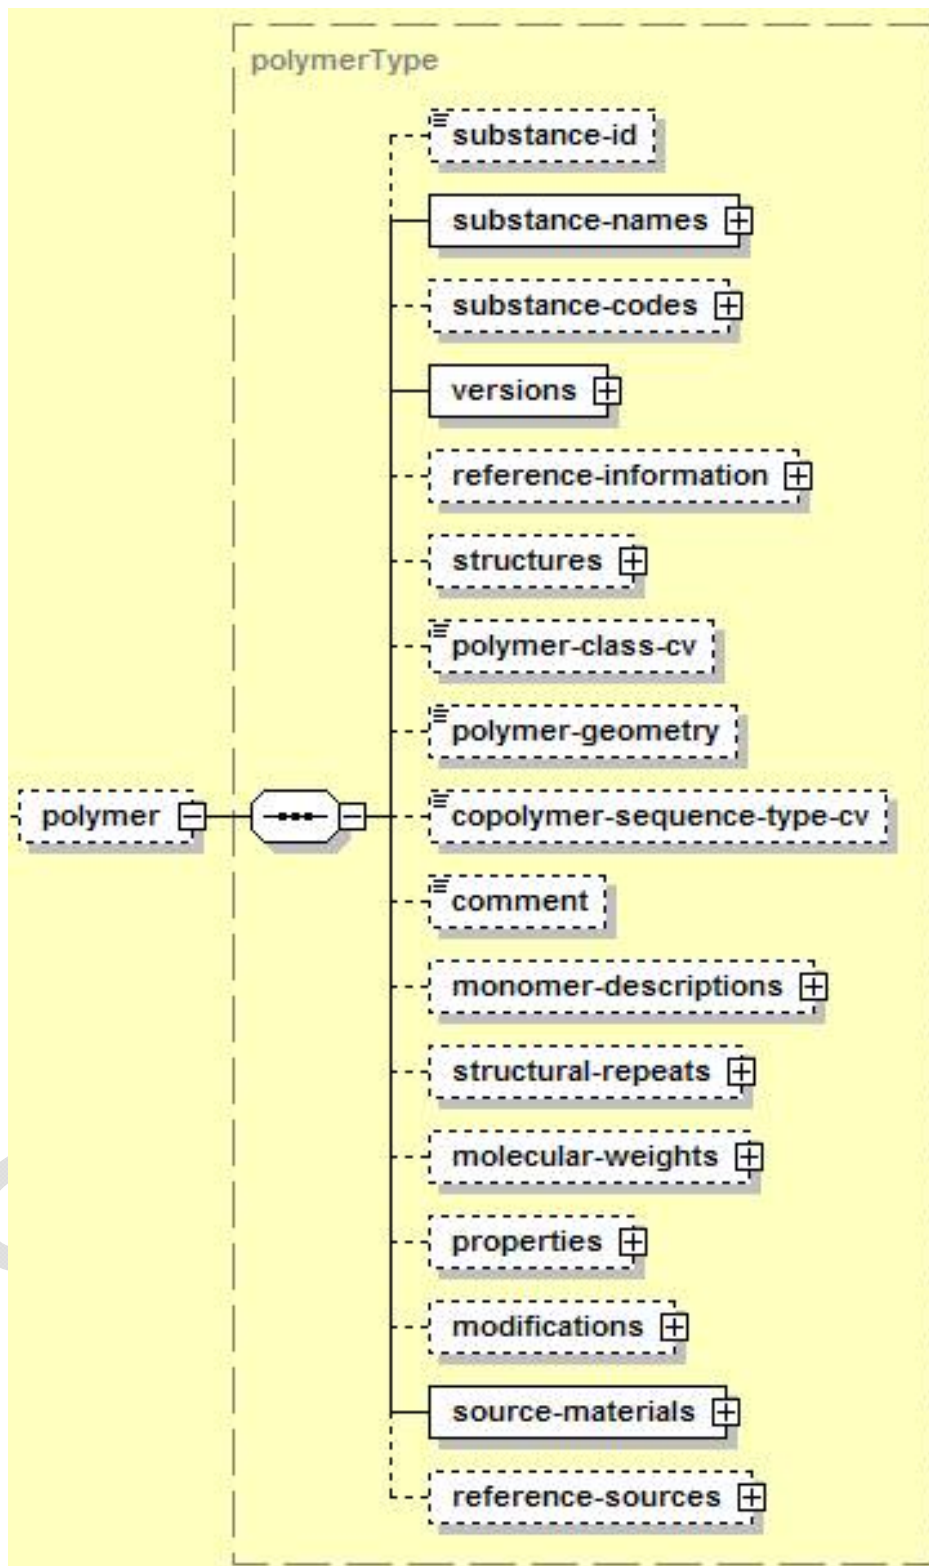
polymerType

polymer

substance-id

substance-names

substance-codes

versions

reference-information

structures

polymer-class-cv

polymer-geometry

copolymer-sequence-type-cv

comment

monomer-descriptions

structural-repeats

molecular-weights

properties

modifications

source-materials

reference-sources